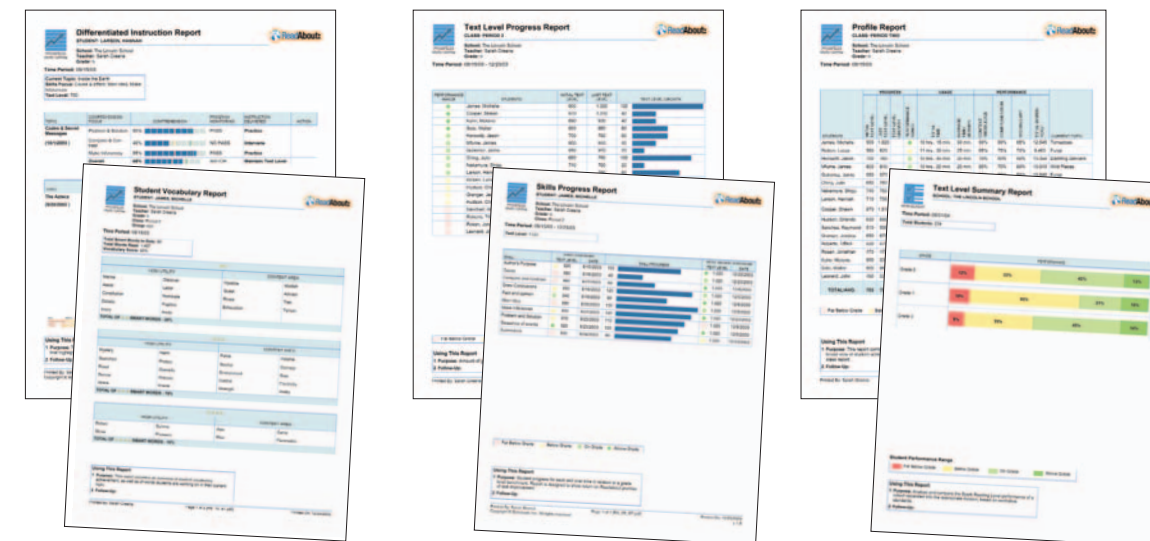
Differentiated Instruction Report
STUDENT: LARSON, HANNAH
ReadAbout
Time Period:
Student Vocabulary Report
STUDENT: JAMES, MICHELLE
ReadAbout
Using This Report

Text Level Progress Report
CLASS: PERIOD 2
ReadAbout
Time Period:
Skills Progress Report
STUDENT: JAMES, MICHELLE
ReadAbout
Using This Report

Profile Report
CLASS: PERIOD TWO
ReadAbout
Text Level Summary Report
SCHOOL: THE LINCOLN SCHOOL
ReadAbout
Grade 3
Grade 4
Grade 5
Student Performance Range
Using This Report